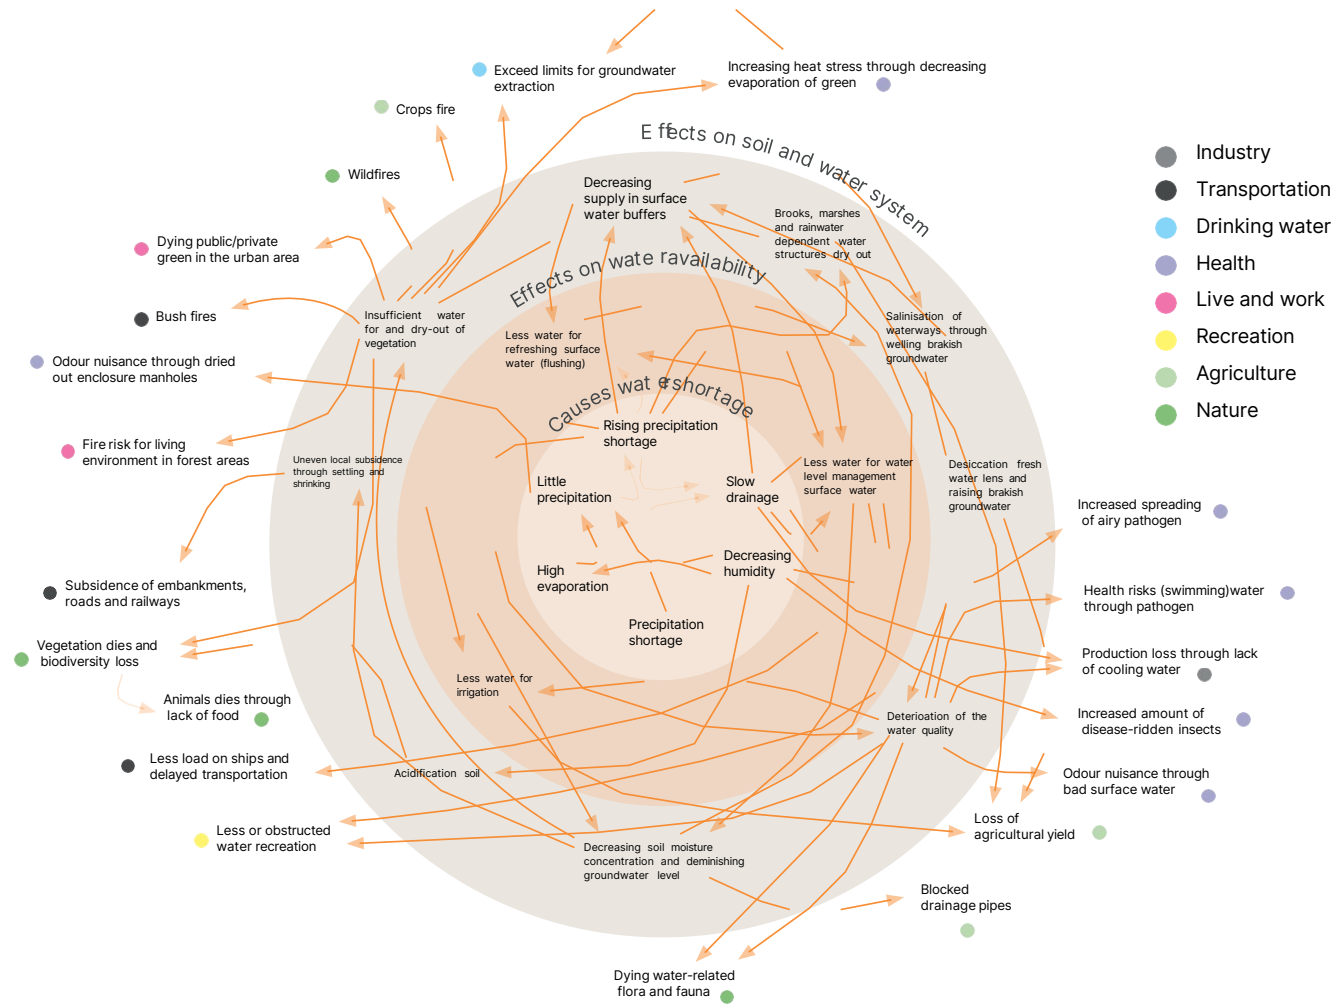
Exceed limits for groundwater extraction

Increasing heat stress through decreasing evaporation of green

Crops fire

Wildfires

Dying public/private green in the urban area

Bush fires

Odour nuisance through dried out enclosure manholes

Fire risk for living environment in forest areas

Subsidence of embankments, roads and railways

Vegetation dies and biodiversity loss

Animals dies through lack of food

Less load on ships and delayed transportation

Less or obstructed water recreation

Dying water-related flora and fauna

Blocked drainage pipes

Loss of agricultural yield

Odour nuisance through bad surface water

Increased amount of disease-ridden insects

Production loss through lack of cooling water

Health risks (swimming)water through pathogen

Increased spreading of airy pathogen

Industry
Transportation
Drinking water
Health
Live and work
Recreation
Agriculture
Nature

E ffects on soil and water system

Effects on wate ravailability

Causes wat ershortage

Decreasing supply in surface water buffers

Brooks, marshes and rainwater dependent water structures dry out

Salinisation of waterways through welling brakish groundwater

Desiccation fresh water lens and raising brakish groundwater

Insufficient water for and dry-out of vegetation

Uneven local subsidence through settling and shrinking

Less water for refreshing surface water (flushing)

Rising precipitation shortage

Little precipitation

Slow drainage

Less water for water level management surface water

High evaporation

Decreasing humidity

Precipitation shortage

Less water for irrigation

Acidification soil

Deterioation of the water quality

Decreasing soil moisture concentration and deminishing groundwater level